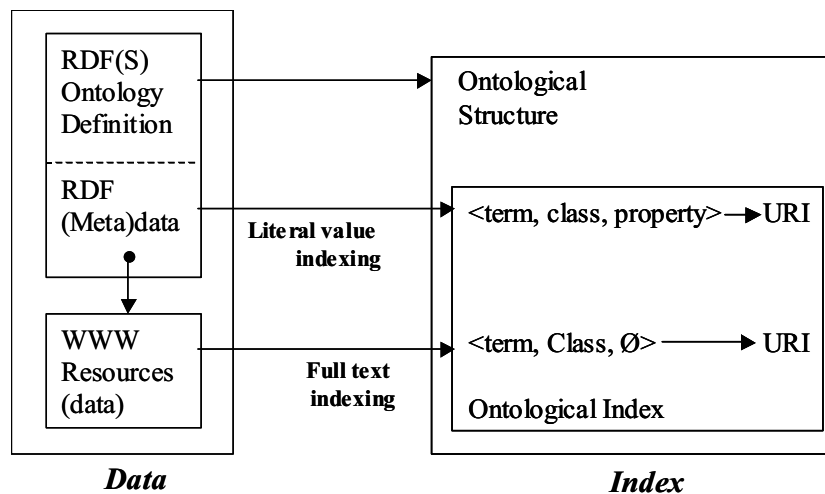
RDF(S) Ontology Definition

RDF (Meta)data

WWW Resources (data)

Data

Literal value indexing

Full text indexing

Ontological Structure

<term, class, property> → URI

<term, Class, Ø> → URI

Ontological Index

Index